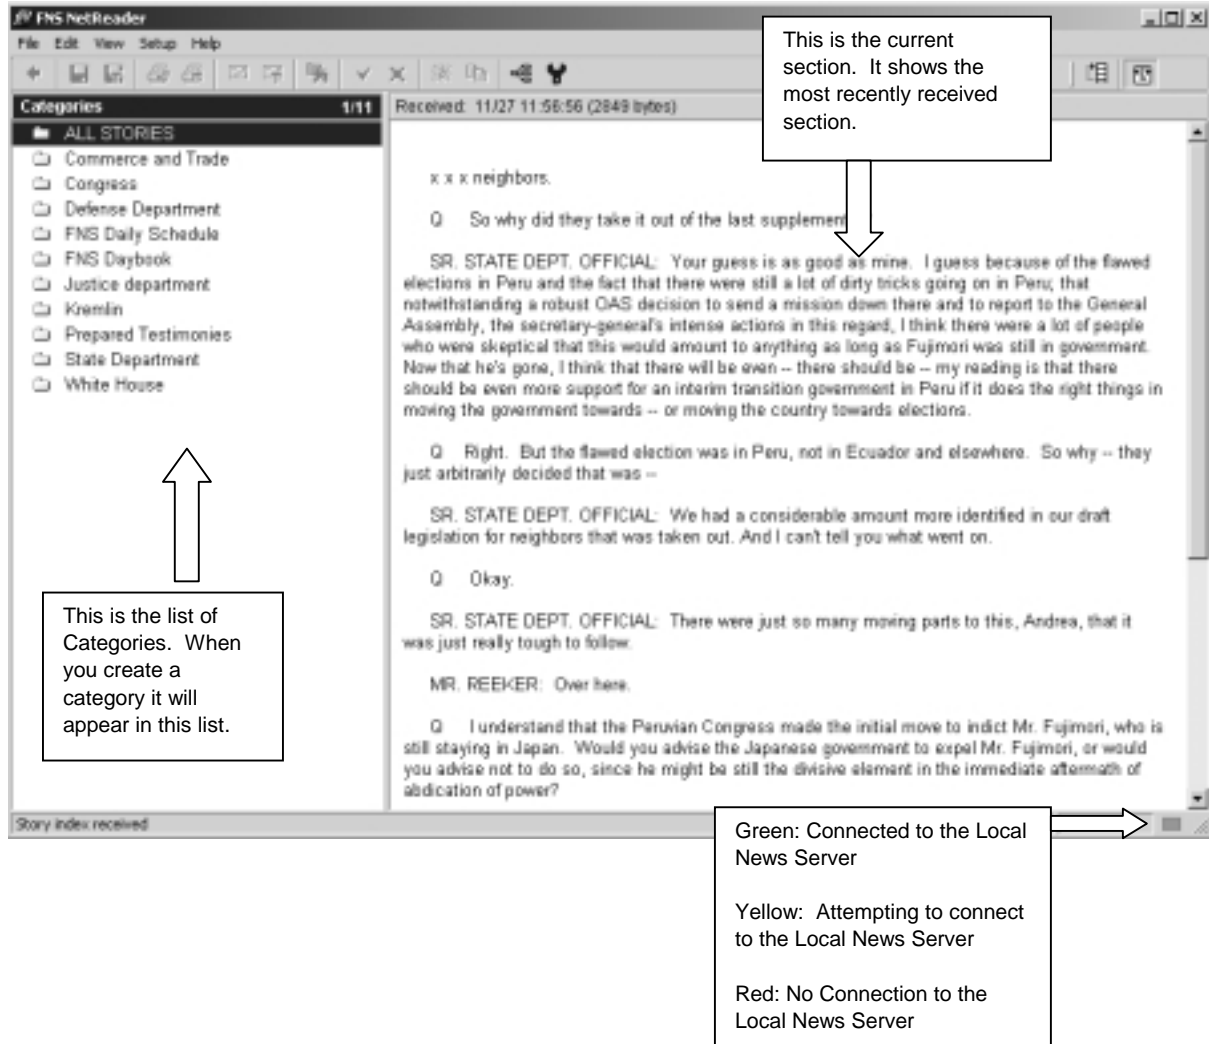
FNS NetReader

File Edit View Setup Help

This is the current section. It shows the most recently received section.

Categories 1/11

ALL STORIES
Commerce and Trade
Congress
Defense Department
FNS Daily Schedule
FNS Daybook
Justice department
Kremlin
Prepared Testimonies
State Department
White House

This is the list of Categories. When you create a category it will appear in this list.

Received: 11/27 11:56:56 (2849 bytes)

x x x neighbors.

Q So why did they take it out of the last supplement

SR. STATE DEPT. OFFICIAL: Your guess is as good as mine. I guess because of the flawed elections in Peru and the fact that there were still a lot of dirty tricks going on in Peru; that notwithstanding a robust OAS decision to send a mission down there and to report to the General Assembly, the secretary-general's intense actions in this regard, I think there were a lot of people who were skeptical that this would amount to anything as long as Fujimori was still in government. Now that he's gone, I think that there will be even -- there should be -- my reading is that there should be even more support for an interim transition government in Peru if it does the right things in moving the government towards -- or moving the country towards elections.

Q Right. But the flawed election was in Peru, not in Ecuador and elsewhere. So why -- they just arbitrarily decided that was --

SR. STATE DEPT. OFFICIAL: We had a considerable amount more identified in our draft legislation for neighbors that was taken out. And I can't tell you what went on.

Q Okay.

SR. STATE DEPT. OFFICIAL: There were just so many moving parts to this, Andrea, that it was just really tough to follow.

MR. REEKER: Over here.

Q I understand that the Peruvian Congress made the initial move to indict Mr. Fujimori, who is still staying in Japan. Would you advise the Japanese government to expel Mr. Fujimori, or would you advise not to do so, since he might be still the divisive element in the immediate aftermath of abdication of power?

Story index received

Green: Connected to the Local News Server

Yellow: Attempting to connect to the Local News Server

Red: No Connection to the Local News Server